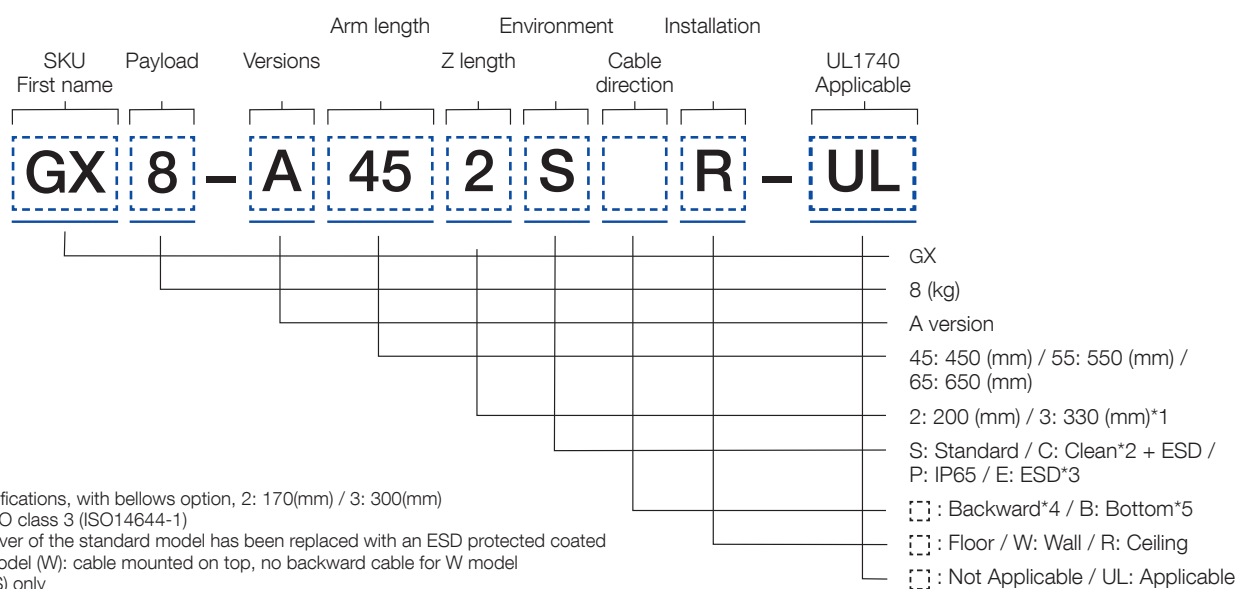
Arm length Environment Installation

SKU First name Payload Versions Z length Cable direction UL1740 Applicable

GX 8 – A 45 2 S R – UL

GX

8 (kg)

A version

45: 450 (mm) / 55: 550 (mm) / 65: 650 (mm)

2: 200 (mm) / 3: 330 (mm)*1

S: Standard / C: Clean*2 + ESD / P: IP65 / E: ESD*3

[ ] : Backward*4 / B: Bottom*5

[ ] : Floor / W: Wall / R: Ceiling

[ ] : Not Applicable / UL: Applicable

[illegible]fications, with bellows option, 2: 170(mm) / 3: 300(mm)
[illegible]O class 3 (ISO14644-1)
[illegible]ver of the standard model has been replaced with an ESD protected coated
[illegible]odel (W): cable mounted on top, no backward cable for W model
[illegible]) only